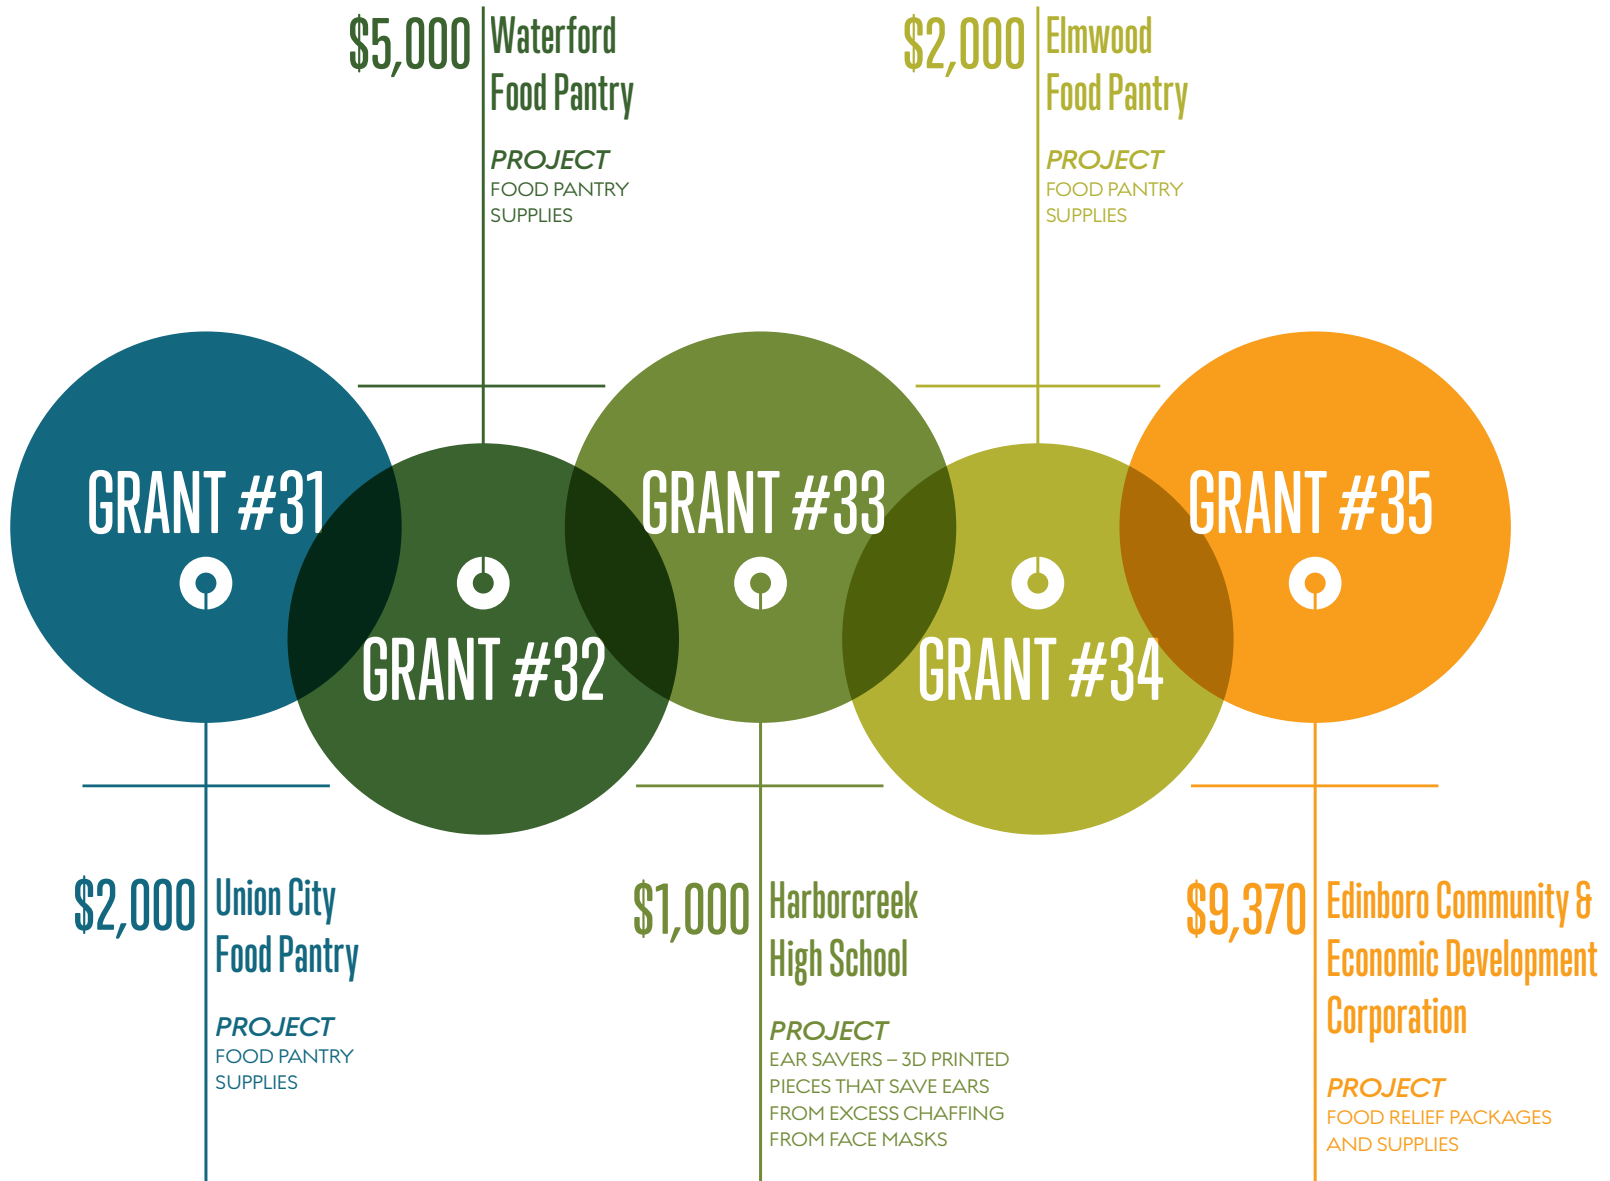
GRANT #31

$2,000 Union City Food Pantry

PROJECT
FOOD PANTRY SUPPLIES

GRANT #32

$5,000 Waterford Food Pantry

PROJECT
FOOD PANTRY SUPPLIES

GRANT #33

$1,000 Harborcreek High School

PROJECT
EAR SAVERS – 3D PRINTED PIECES THAT SAVE EARS FROM EXCESS CHAFFING FROM FACE MASKS

GRANT #34

$2,000 Elmwood Food Pantry

PROJECT
FOOD PANTRY SUPPLIES

GRANT #35

$9,370 Edinboro Community & Economic Development Corporation

PROJECT
FOOD RELIEF PACKAGES AND SUPPLIES